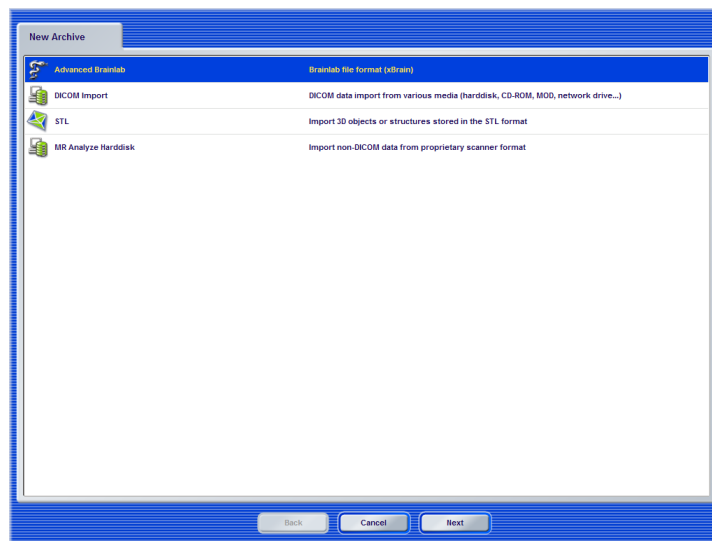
New Archive

| | |
|---|---|
| Advanced Brainlab | Brainlab file format (xBrain) |
| DICOM Import | DICOM data import from various media (harddisk, CD-ROM, MOD, network drive...) |
| STL | Import 3D objects or structures stored in the STL format |
| MR Analyze Harddisk | Import non-DICOM data from proprietary scanner format |

Back Cancel Next